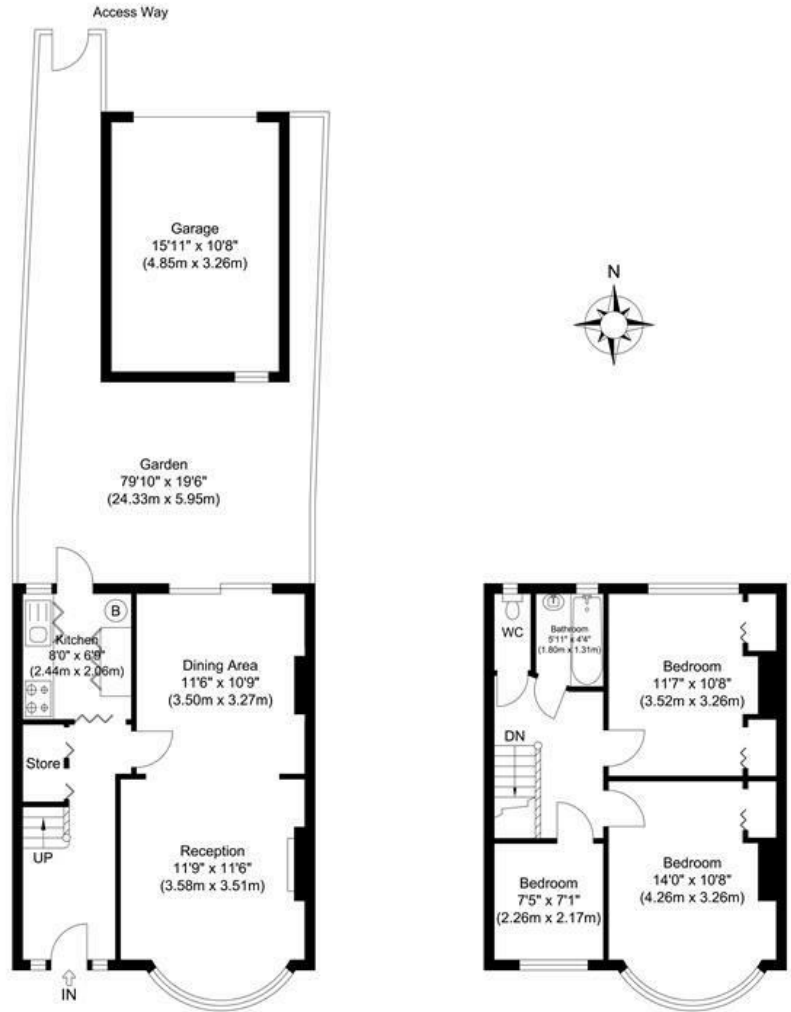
Access Way

Garage
15'11" x 10'8"
(4.85m x 3.26m)

N

Garden
79'10" x 19'6"
(24.33m x 5.95m)

B

Kitchen
8'0" x 6'8"
(2.44m x 2.06m)

Dining Area
11'6" x 10'9"
(3.50m x 3.27m)

Store

UP

Reception
11'9" x 11'6"
(3.58m x 3.51m)

IN

WC

Bathroom
5'11" x 4'4"
(1.80m x 1.31m)

Bedroom
11'7" x 10'8"
(3.52m x 3.26m)

DN

Bedroom
7'5" x 7'1"
(2.26m x 2.17m)

Bedroom
14'0" x 10'8"
(4.26m x 3.26m)